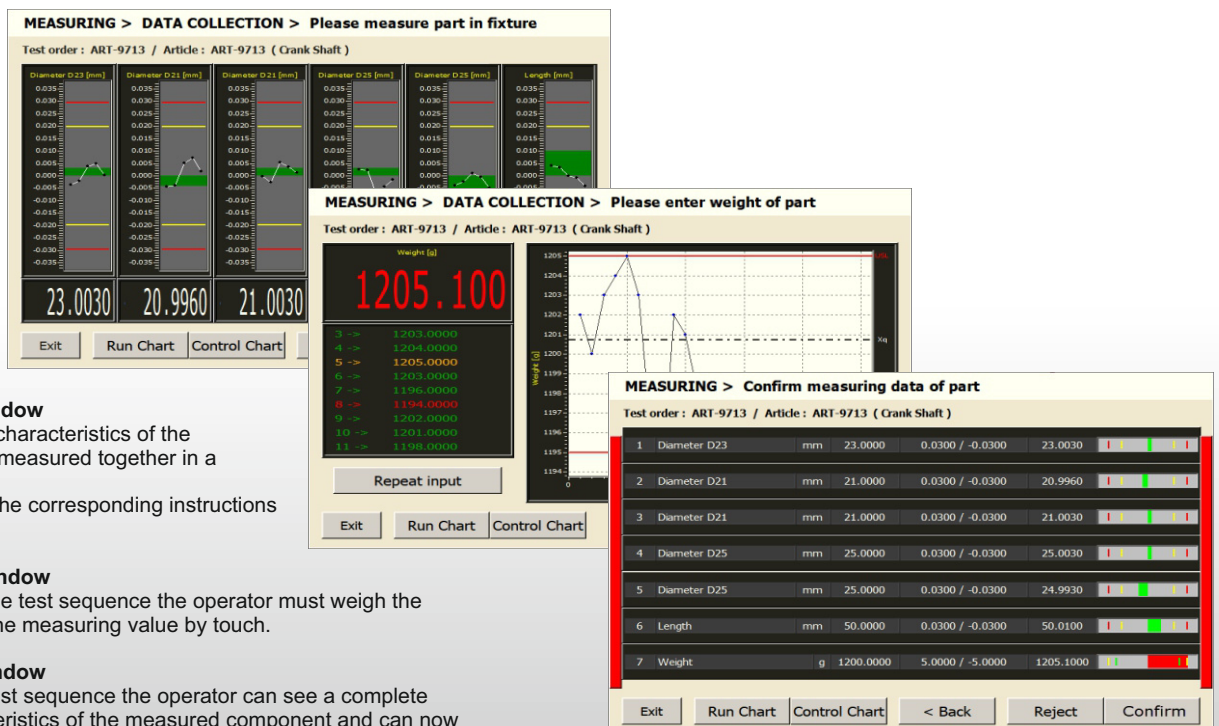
MEASURING > DATA COLLECTION > Please measure part in fixture

Test order : ART-9713 / Article : ART-9713 ( Crank Shaft )

Diameter D23 [mm]
Diameter D21 [mm]
Diameter D21 [mm]
Diameter D25 [mm]
Diameter D25 [mm]
Length [mm]

0.035
0.030
0.025
0.020
0.015
0.010
0.005
0.000
-0.005
-0.010
-0.015
-0.020
-0.025
-0.030
-0.035

23.0030
20.9960
21.0030

Exit
Run Chart
Control Chart

ndow
characteristics of the
measured together in a

he corresponding instructions

ndow
e test sequence the operator must weigh the
he measuring value by touch.

ndow
st sequence the operator can see a complete
eristics of the measured component and can now

MEASURING > DATA COLLECTION > Please enter weight of part

Test order : ART-9713 / Article : ART-9713 ( Crank Shaft )

Weight [g]

1205.100

3 -> 1203.0000
4 -> 1204.0000
5 -> 1205.0000
6 -> 1203.0000
7 -> 1196.0000
8 -> 1194.0000
9 -> 1202.0000
10 -> 1201.0000
11 -> 1198.0000

Repeat input

Exit
Run Chart
Control Chart

1205
1204
1203
1202
1201
1200
1199
1198
1197
1196
1195
1194
Weight [g]
Xq
0

MEASURING > Confirm measuring data of part

Test order : ART-9713 / Article : ART-9713 ( Crank Shaft )

| | | | | | |
|---|---|---|---|---|---|
| 1 | Diameter D23 | mm | 23.0000 | 0.0300 / -0.0300 | 23.0030 |
| 2 | Diameter D21 | mm | 21.0000 | 0.0300 / -0.0300 | 20.9960 |
| 3 | Diameter D21 | mm | 21.0000 | 0.0300 / -0.0300 | 21.0030 |
| 4 | Diameter D25 | mm | 25.0000 | 0.0300 / -0.0300 | 25.0030 |
| 5 | Diameter D25 | mm | 25.0000 | 0.0300 / -0.0300 | 24.9930 |
| 6 | Length | mm | 50.0000 | 0.0300 / -0.0300 | 50.0100 |
| 7 | Weight | g | 1200.0000 | 5.0000 / -5.0000 | 1205.1000 |

Exit
Run Chart
Control Chart
< Back
Reject
Confirm